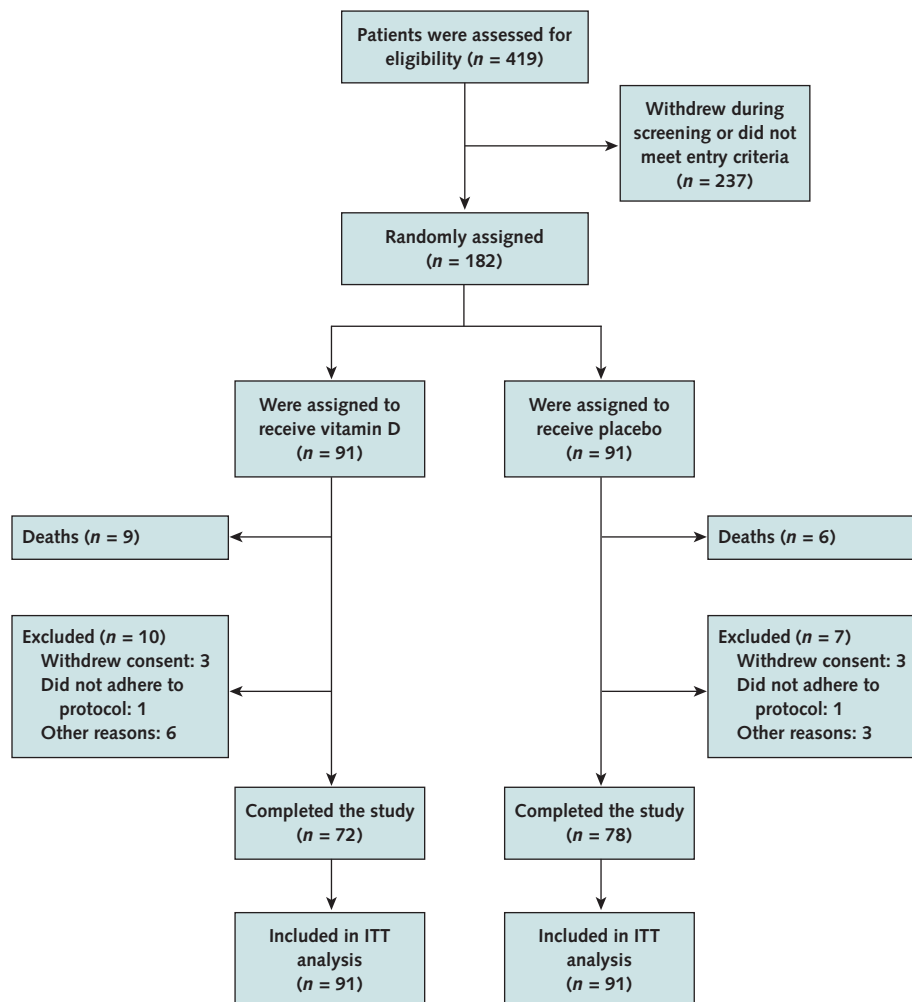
Patients were assessed for eligibility ($n$ = 419)

Withdrew during screening or did not meet entry criteria ($n$ = 237)

Randomly assigned ($n$ = 182)

Were assigned to receive vitamin D ($n$ = 91)

Were assigned to receive placebo ($n$ = 91)

Deaths ($n$ = 9)

Deaths ($n$ = 6)

Excluded ($n$ = 10)
Withdrew consent: 3
Did not adhere to protocol: 1
Other reasons: 6

Excluded ($n$ = 7)
Withdrew consent: 3
Did not adhere to protocol: 1
Other reasons: 3

Completed the study ($n$ = 72)

Completed the study ($n$ = 78)

Included in ITT analysis ($n$ = 91)

Included in ITT analysis ($n$ = 91)